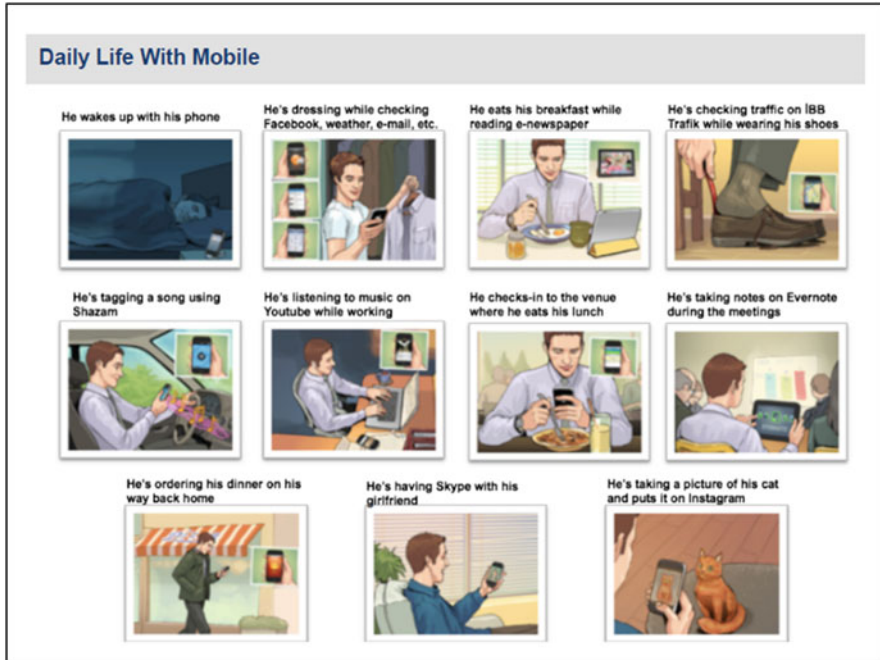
Daily Life With Mobile

He wakes up with his phone

He's dressing while checking Facebook, weather, e-mail, etc.

He eats his breakfast while reading e-newspaper

He's checking traffic on İBB Trafik while wearing his shoes

He's tagging a song using Shazam

He's listening to music on Youtube while working

He checks-in to the venue where he eats his lunch

He's taking notes on Evernote during the meetings

He's ordering his dinner on his way back home

He's having Skype with his girlfriend

He's taking a picture of his cat and puts it on Instagram